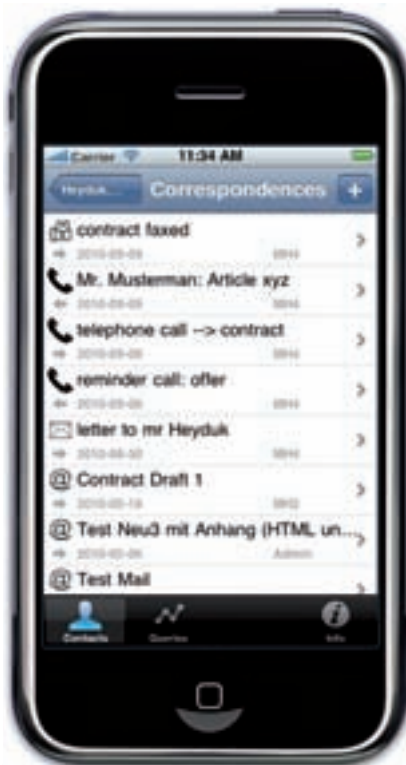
Carrier 11:34 AM

Heyduk... Correspondences +

contract faxed
2010-09-09 MHH

Mr. Musterman: Article xyz
2010-09-09 MHH

telephone call --> contract
2010-09-09 MHH

reminder call: offer
2010-09-09 MHH

letter to mr Heyduk
2010-09-02 MHH

@ Contract Draft 1
2010-08-19 MH2

@ Test Neu3 mit Anhang (HTML un...
2010-02-06 Admin

@ Test Mail

Contacts Queries Info